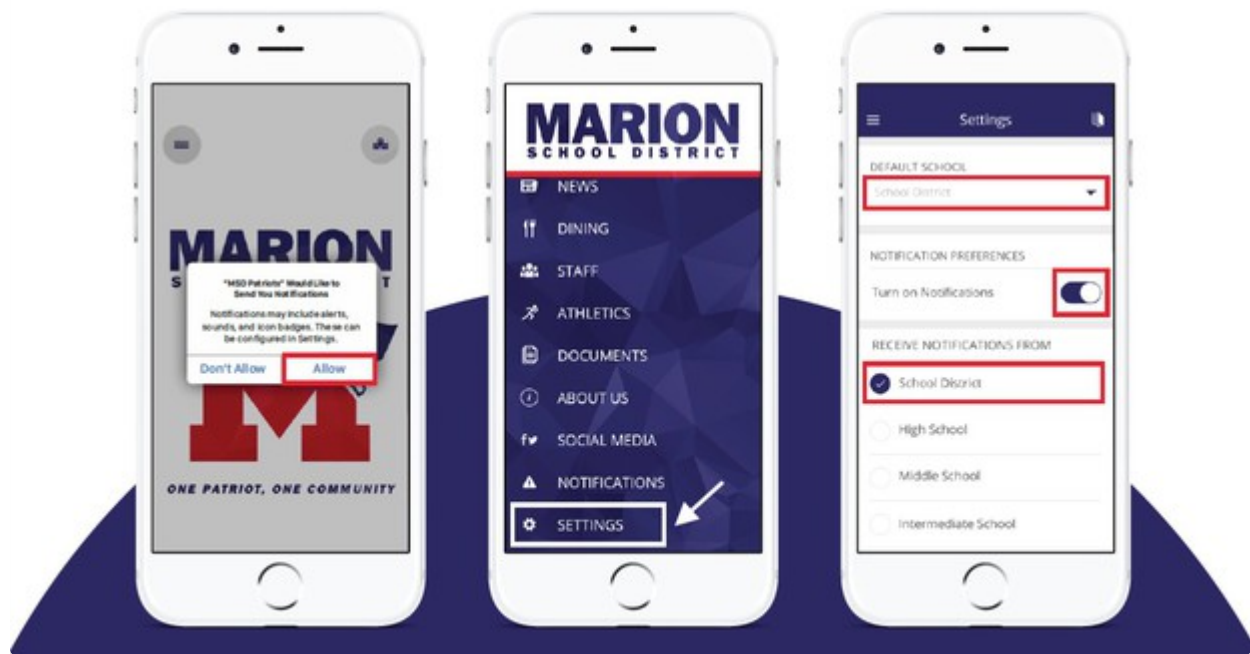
MARION

S T

"MSD Patriots" Would Like to Send You Notifications

Notifications may include alerts, sounds, and icon badges. These can be configured in Settings.

Don't Allow

Allow

M

ONE PATRIOT, ONE COMMUNITY

MARION
SCHOOL DISTRICT

NEWS

DINING

STAFF

ATHLETICS

DOCUMENTS

ABOUT US

SOCIAL MEDIA

NOTIFICATIONS

SETTINGS

Settings

DEFAULT SCHOOL

School District

NOTIFICATION PREFERENCES

Turn on Notifications

RECEIVE NOTIFICATIONS FROM

School District

High School

Middle School

Intermediate School